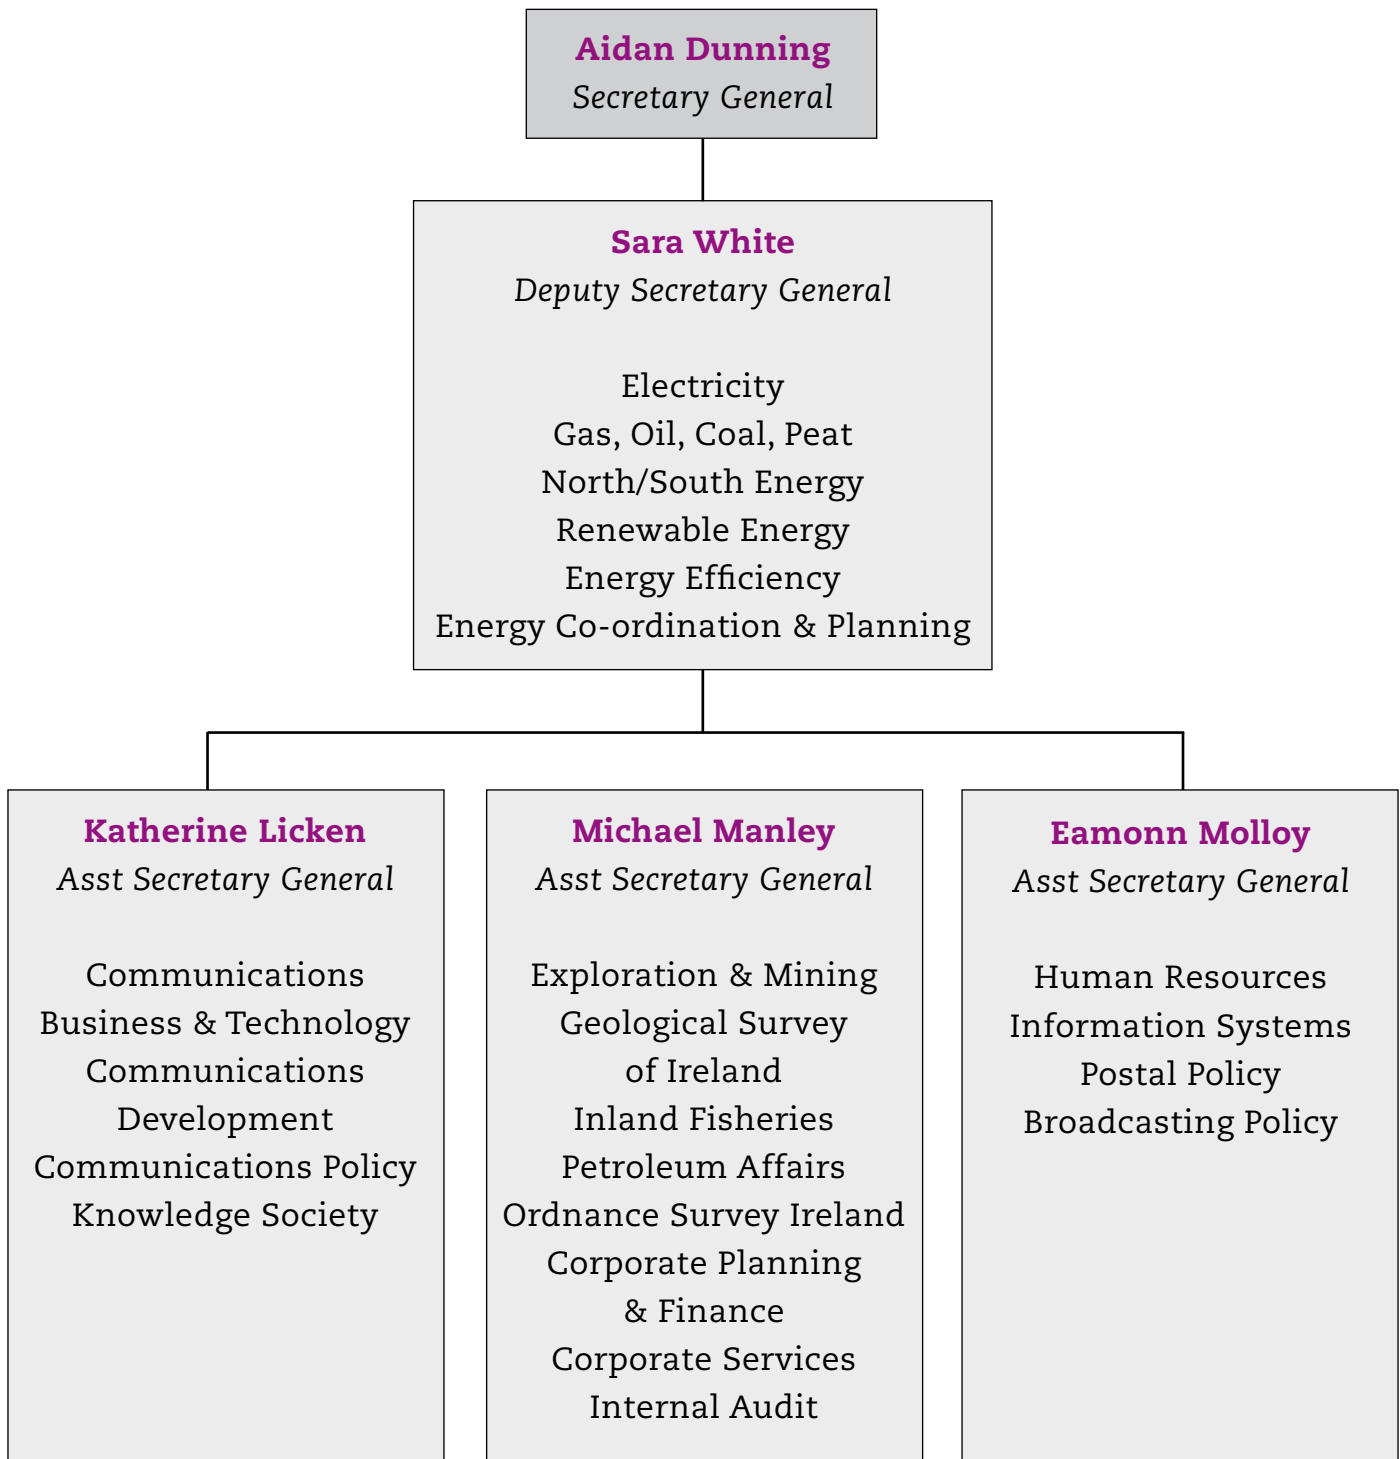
Aidan Dunning
Secretary General

Sara White
Deputy Secretary General

Electricity
Gas, Oil, Coal, Peat
North/South Energy
Renewable Energy
Energy Efficiency
Energy Co-ordination & Planning

Katherine Licken
Asst Secretary General

Communications
Business & Technology
Communications
Development
Communications Policy
Knowledge Society

Michael Manley
Asst Secretary General

Exploration & Mining
Geological Survey
of Ireland
Inland Fisheries
Petroleum Affairs
Ordnance Survey Ireland
Corporate Planning
& Finance
Corporate Services
Internal Audit

Eamonn Molloy
Asst Secretary General

Human Resources
Information Systems
Postal Policy
Broadcasting Policy